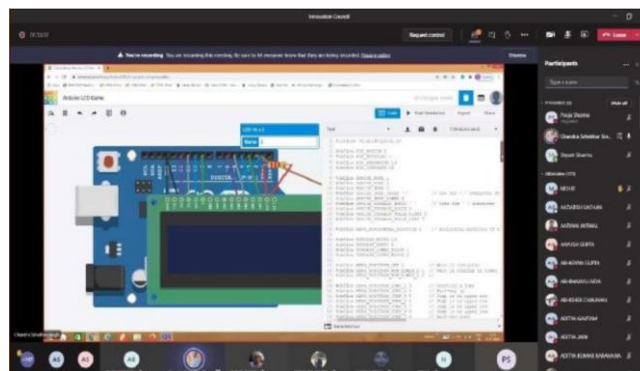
Innovation Council

Request control

Leave

You're recording. You are recording this meeting. Be sure to let everyone know that they are being recorded. Privacy policy

Dismiss

Participants

Arduino LCD Game

Code

Start Simulation

Export

Share

Text

#define

Pooja Sharma

Chandra Shekhar Sis...

Shyam Sharma

ABHAY CHOUHAN

AASTHA GUPTA

ADITYA JAIN

AS

AS

AB

N

PS